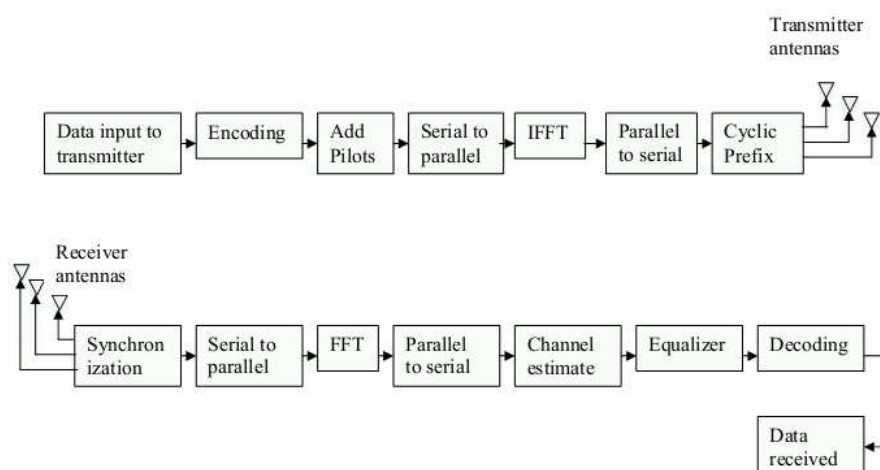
Transmitter antennas

Data input to transmitter

Encoding

Add Pilots

Serial to parallel

IFFT

Parallel to serial

Cyclic Prefix

Receiver antennas

Synchron ization

Serial to parallel

FFT

Parallel to serial

Channel estimate

Equalizer

Decoding

Data received